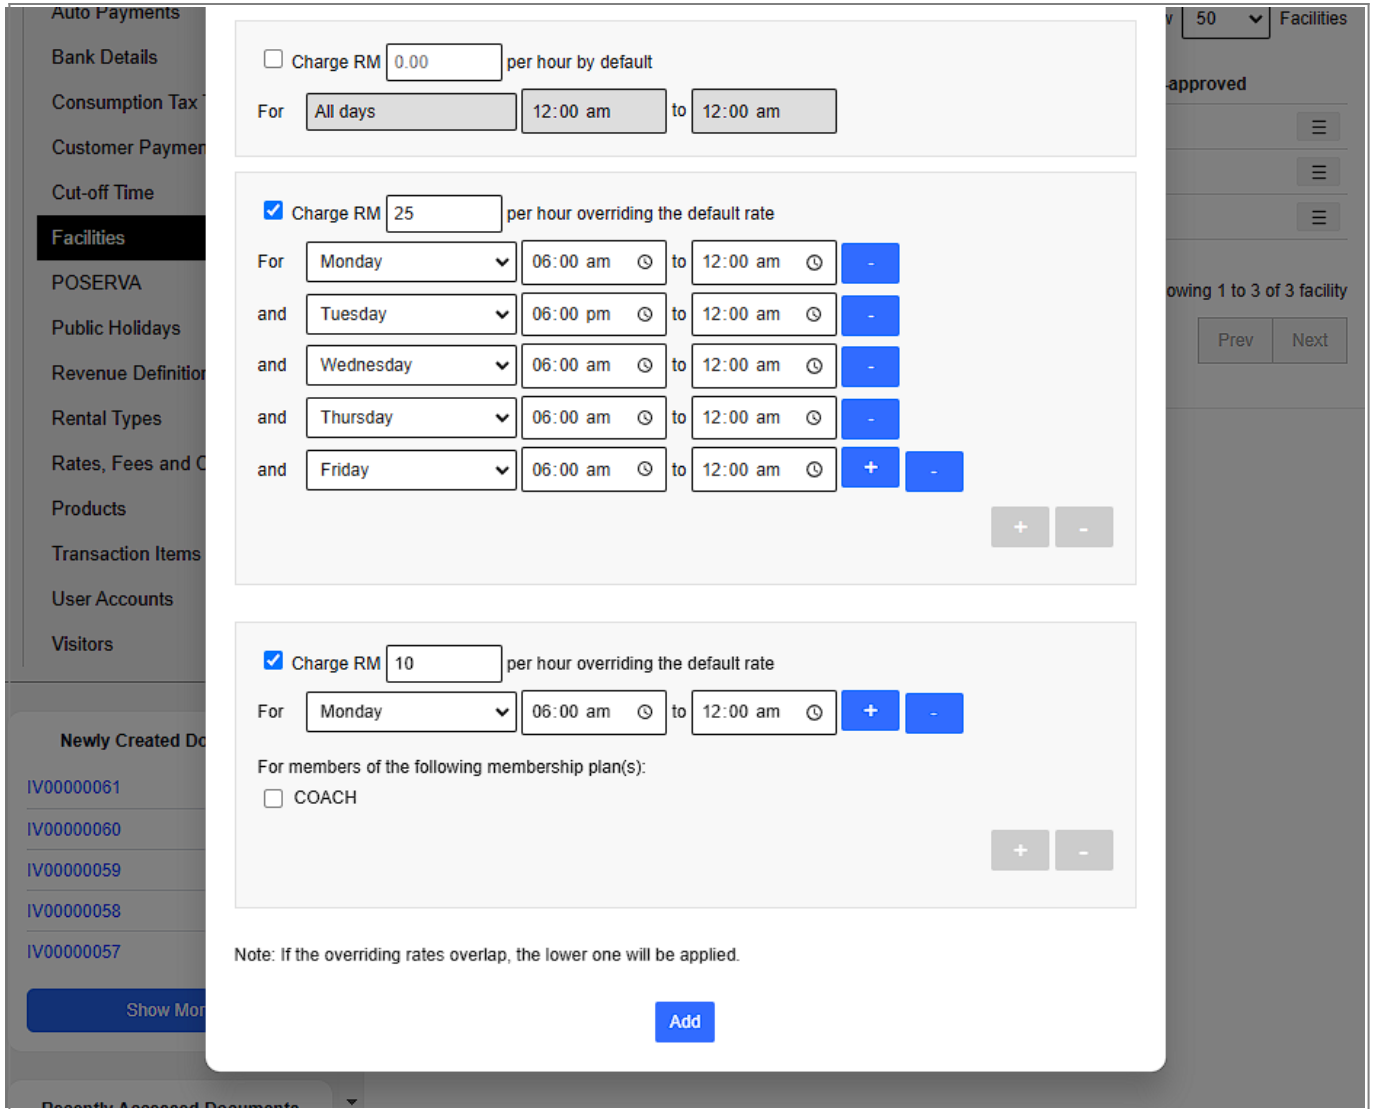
Auto Payments
Bank Details
Consumption Tax
Customer Paymen
Cut-off Time
Facilities
POSERVA
Public Holidays
Revenue Definitio
Rental Types
Rates, Fees and C
Products
Transaction Items
User Accounts
Visitors

Newly Created Do
IV00000061
IV00000060
IV00000059
IV00000058
IV00000057
Show Mor

Recently Accessed Documents

50 Facilities
-approved
owing 1 to 3 of 3 facility
Prev Next

Charge RM 0.00 per hour by default
For All days 12:00 am to 12:00 am

Charge RM 25 per hour overriding the default rate
For Monday 06:00 am to 12:00 am -
and Tuesday 06:00 pm to 12:00 am -
and Wednesday 06:00 am to 12:00 am -
and Thursday 06:00 am to 12:00 am -
and Friday 06:00 am to 12:00 am + -
+ -

Charge RM 10 per hour overriding the default rate
For Monday 06:00 am to 12:00 am + -
For members of the following membership plan(s):
COACH
+ -

Note: If the overriding rates overlap, the lower one will be applied.

Add